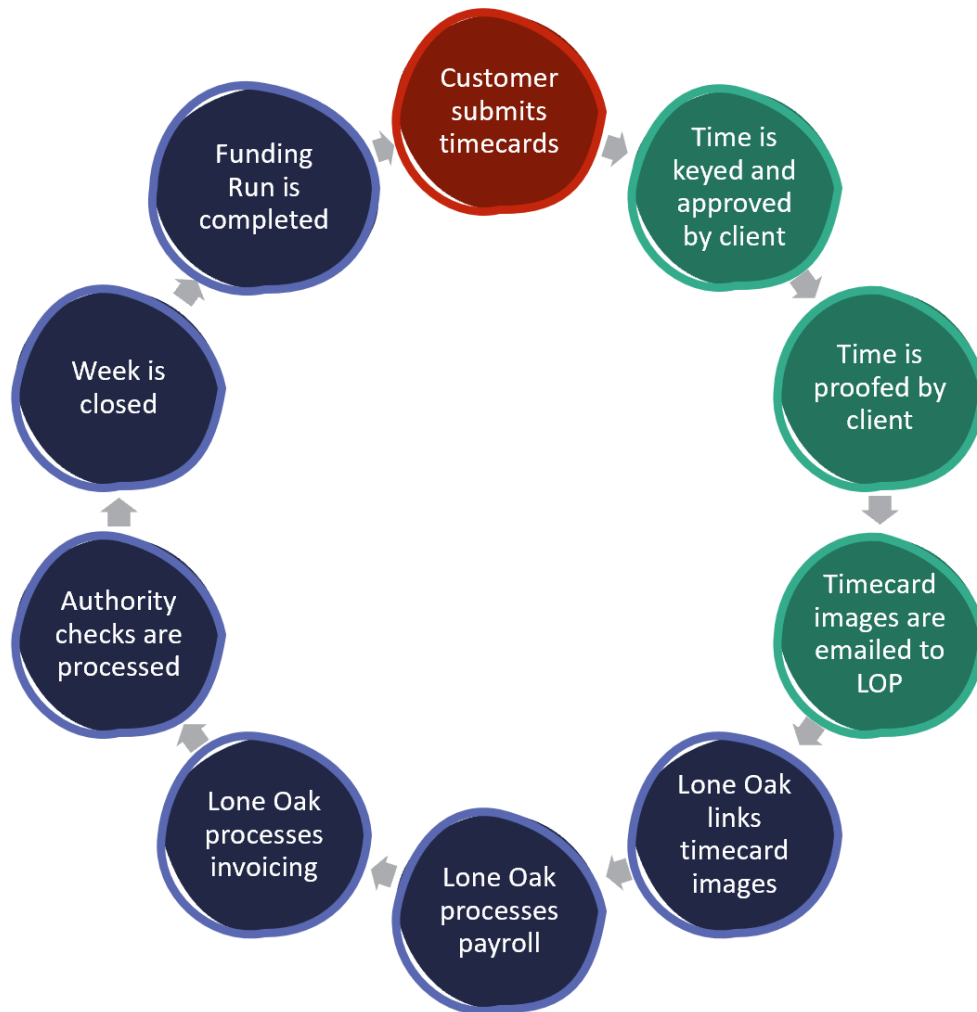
Customer submits timecards

Time is keyed and approved by client

Time is proofed by client

Timecard images are emailed to LOP

Lone Oak links timecard images

Lone Oak processes payroll

Lone Oak processes invoicing

Authority checks are processed

Week is closed

Funding Run is completed